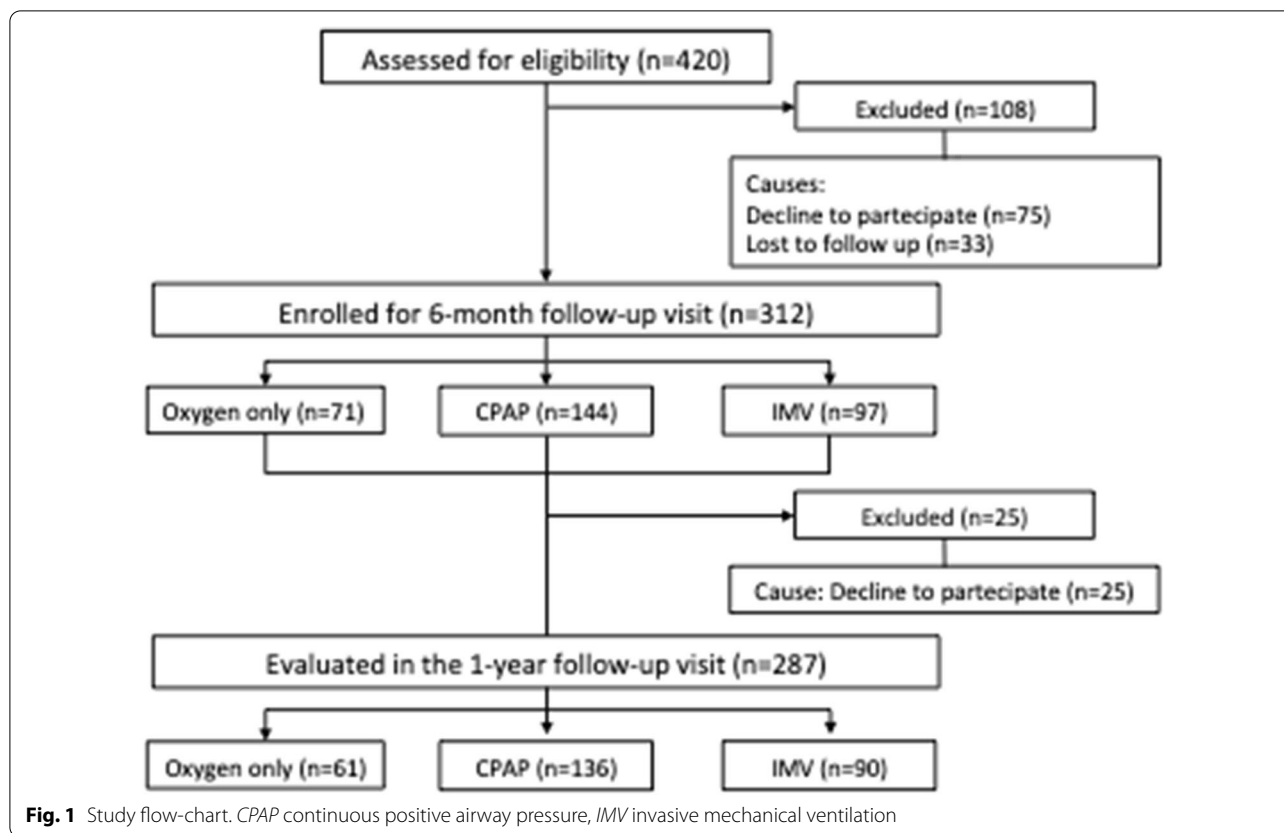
Assessed for eligibility (n=420)

Excluded (n=108)

Causes:
Decline to partecipate (n=75)
Lost to follow up (n=33)

Enrolled for 6-month follow-up visit (n=312)

Oxygen only (n=71)

CPAP (n=144)

IMV (n=97)

Excluded (n=25)

Cause: Decline to partecipate (n=25)

Evaluated in the 1-year follow-up visit (n=287)

Oxygen only (n=61)

CPAP (n=136)

IMV (n=90)

**Fig. 1** Study flow-chart. *CPAP* continuous positive airway pressure, *IMV* invasive mechanical ventilation